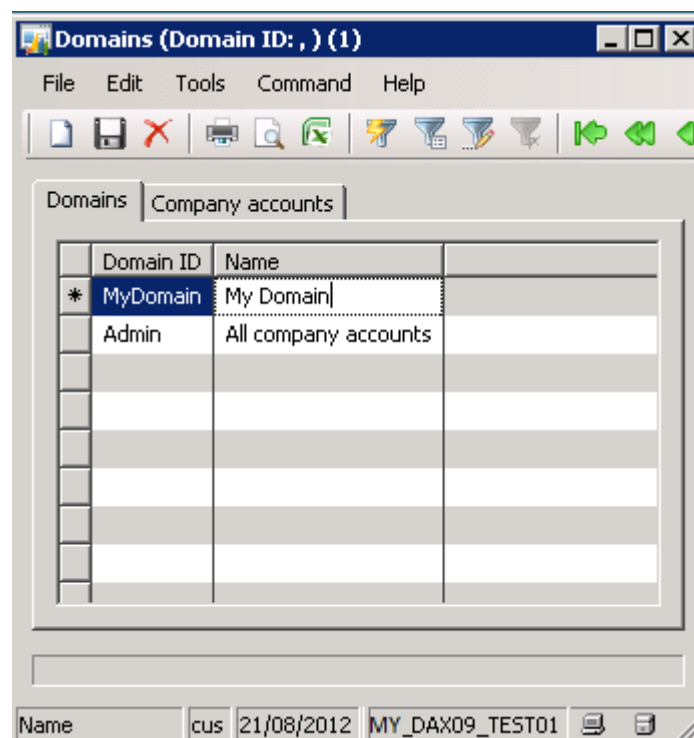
Domains (Domain ID: , ) (1)

File Edit Tools Command Help

Domains | Company accounts

|  | Domain ID | Name |  |
|---|---|---|---|
| * | MyDomain | My Domain |  |
|  | Admin | All company accounts |  |

Name | cus | 21/08/2012 | MY_DAX09_TEST01